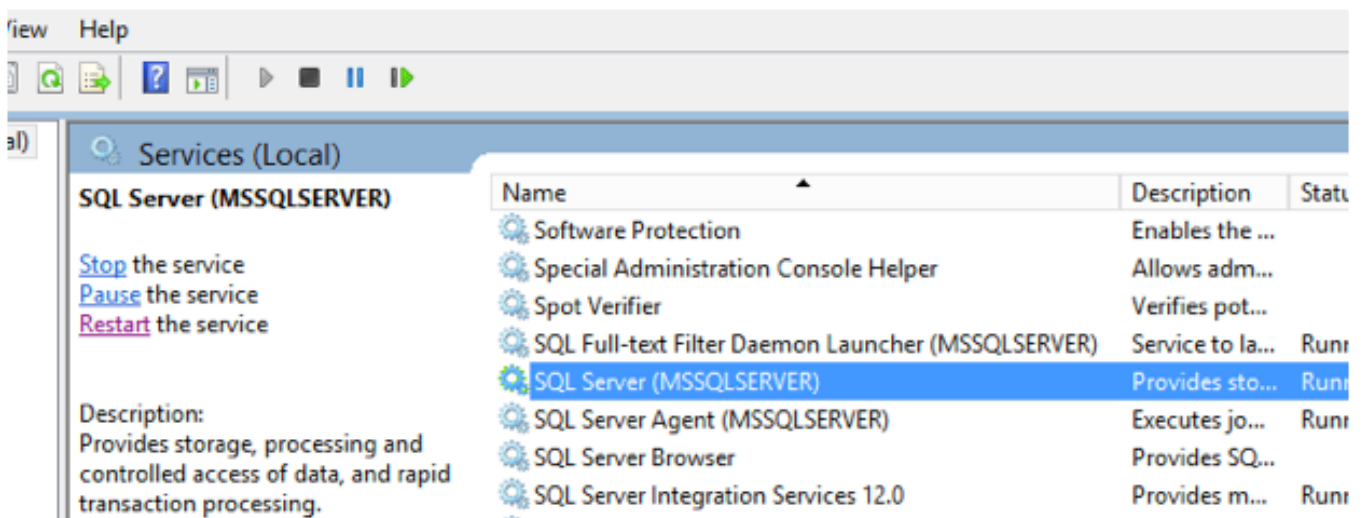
View Help

al)

Services (Local)

SQL Server (MSSQLSERVER)

Stop the service
Pause the service
Restart the service

Description:
Provides storage, processing and controlled access of data, and rapid transaction processing.

| Name | Description | Statu |
|---|---|---|
| Software Protection | Enables the ... | |
| Special Administration Console Helper | Allows adm... | |
| Spot Verifier | Verifies pot... | |
| SQL Full-text Filter Daemon Launcher (MSSQLSERVER) | Service to la... | Runn |
| SQL Server (MSSQLSERVER) | Provides sto... | Runn |
| SQL Server Agent (MSSQLSERVER) | Executes jo... | Runn |
| SQL Server Browser | Provides SQ... | |
| SQL Server Integration Services 12.0 | Provides m... | Runn |